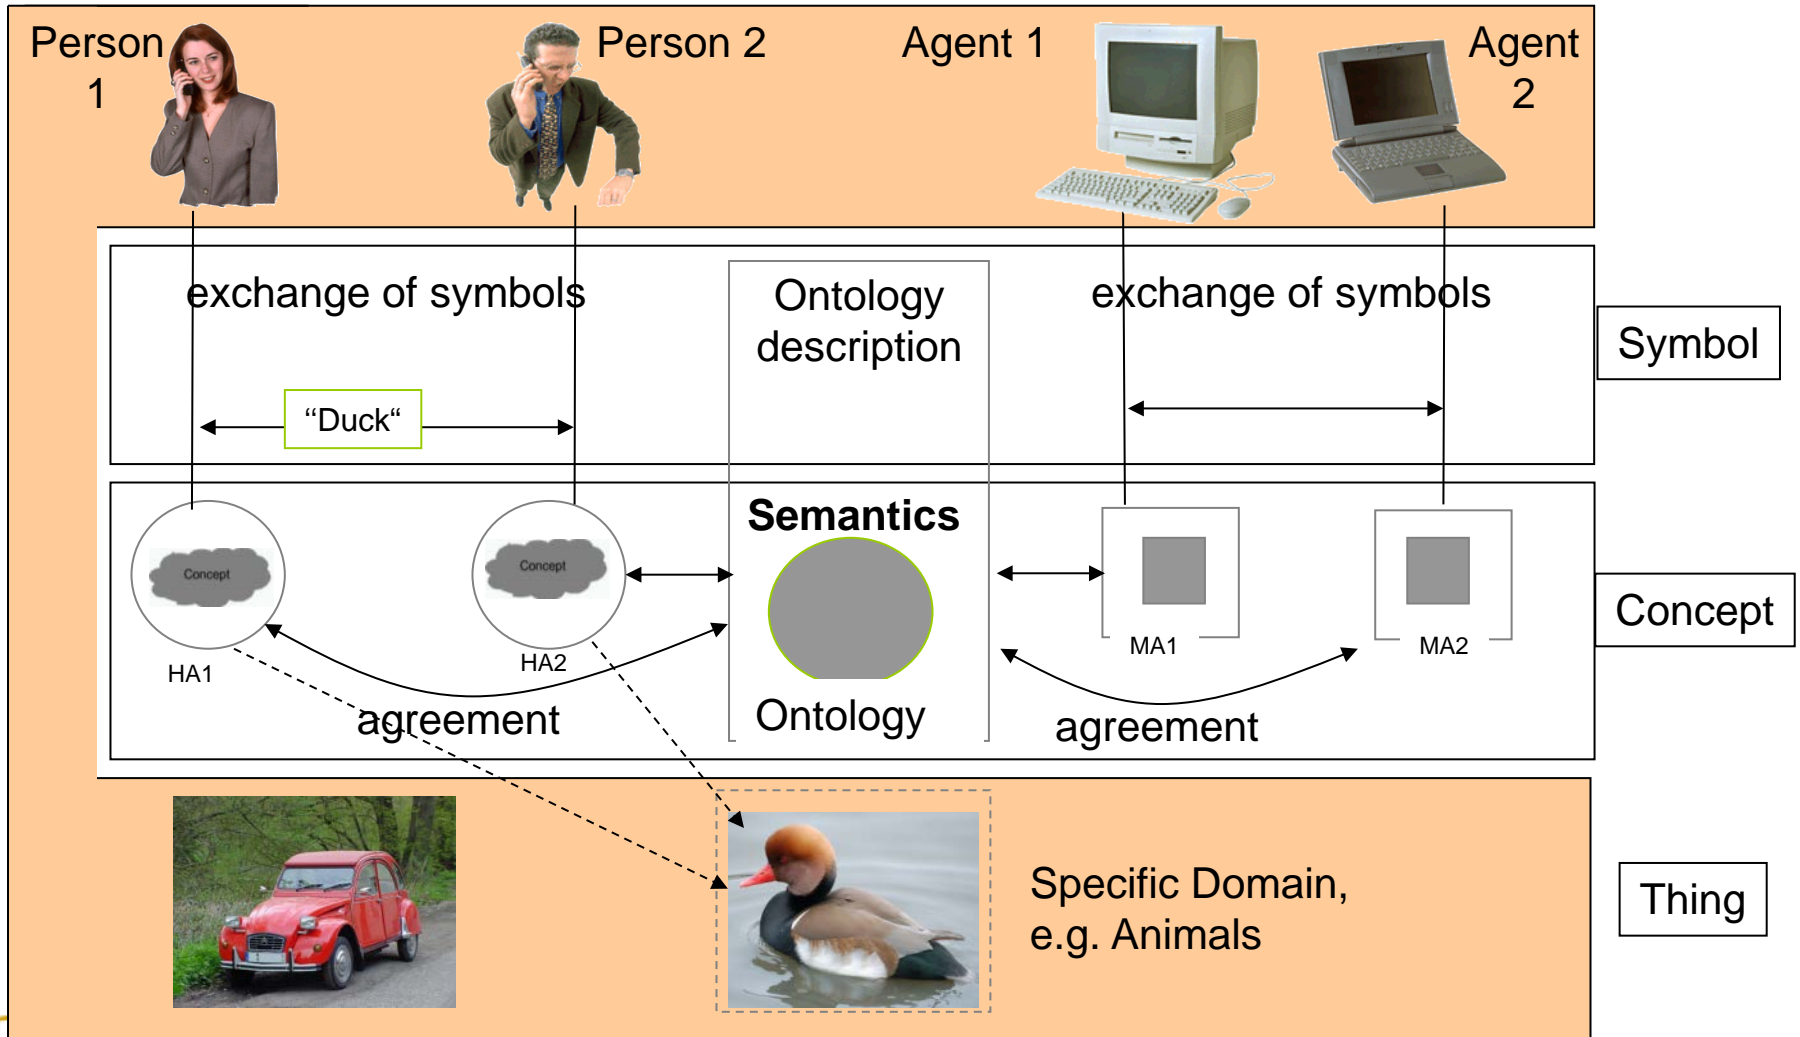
Person 1

Person 2

Agent 1

Agent 2

exchange of symbols

"Duck"

Ontology description

exchange of symbols

Symbol

Concept

Concept

HA1

HA2

Semantics

Ontology

MA1

MA2

Concept

agreement

agreement

Specific Domain, e.g. Animals

Thing